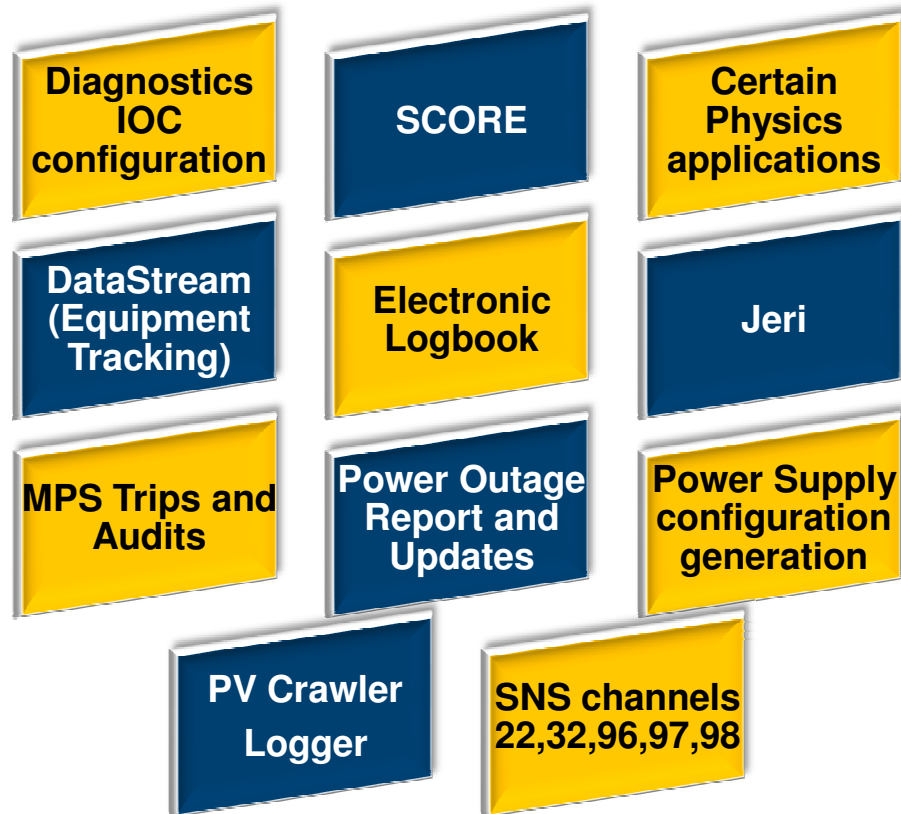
Diagnostics IOC configuration

SCORE

Certain Physics applications

DataStream (Equipment Tracking)

Electronic Logbook

Jeri

MPS Trips and Audits

Power Outage Report and Updates

Power Supply configuration generation

PV Crawler Logger

SNS channels 22,32,96,97,98